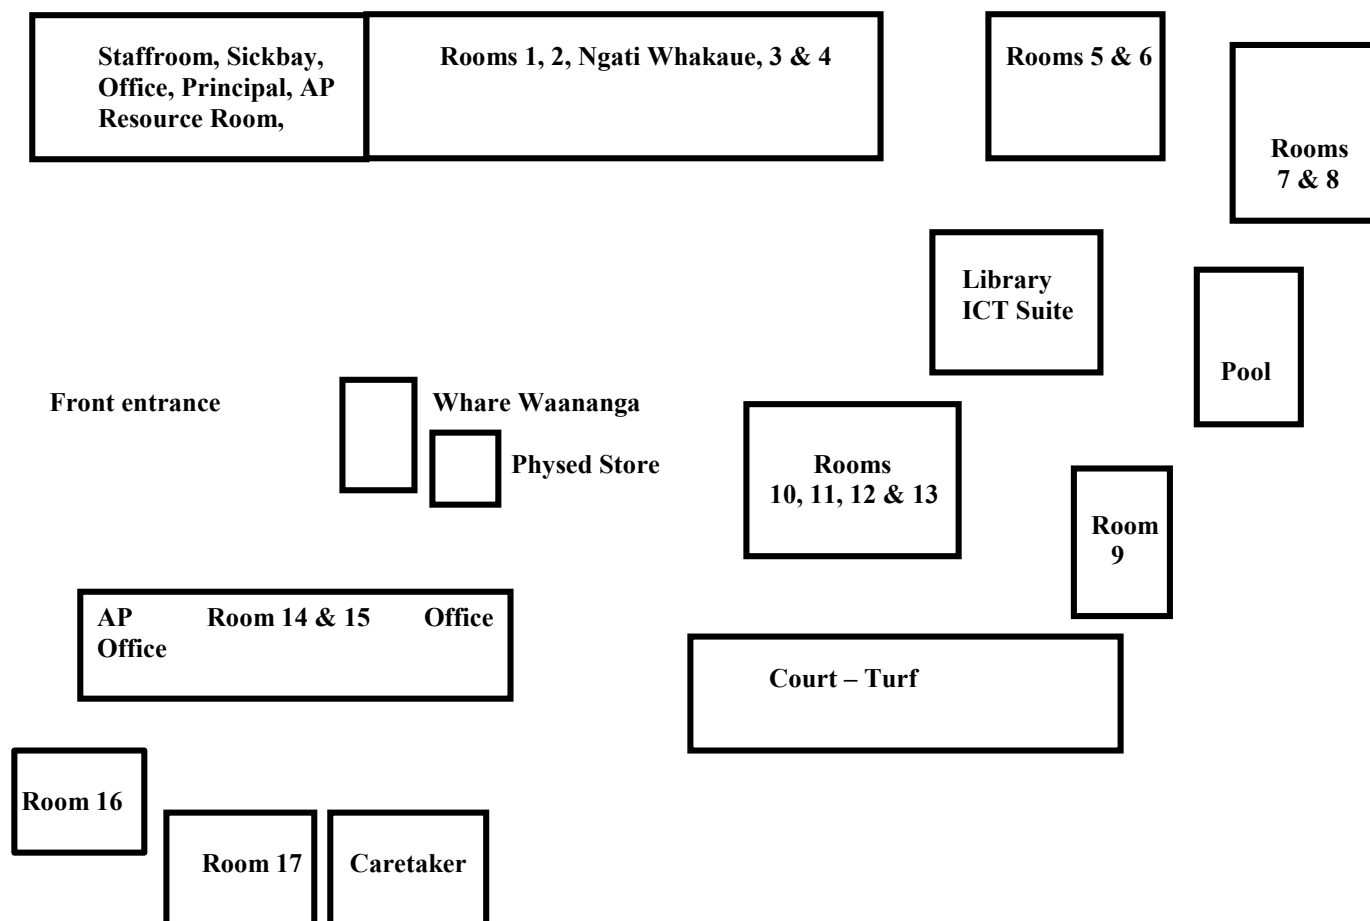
Staffroom, Sickbay, Office, Principal, AP Resource Room,

Rooms 1, 2, Ngati Whakaue, 3 & 4

Rooms 5 & 6

Rooms 7 & 8

Library ICT Suite

Pool

Front entrance

Whare Waananga

Physed Store

Rooms 10, 11, 12 & 13

Room 9

AP Office

Room 14 & 15

Office

Court – Turf

Room 16

Room 17

Caretaker